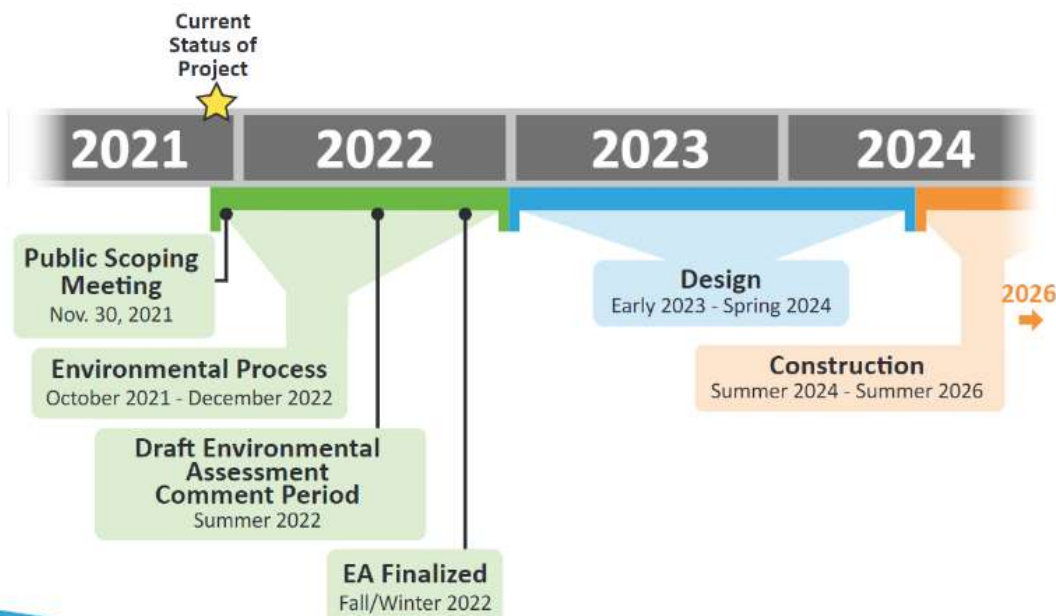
Current Status of Project

2021
2022
2023
2024

Public Scoping Meeting
Nov. 30, 2021

Environmental Process
October 2021 - December 2022

Draft Environmental Assessment Comment Period
Summer 2022

EA Finalized
Fall/Winter 2022

Design
Early 2023 - Spring 2024

2026

Construction
Summer 2024 - Summer 2026